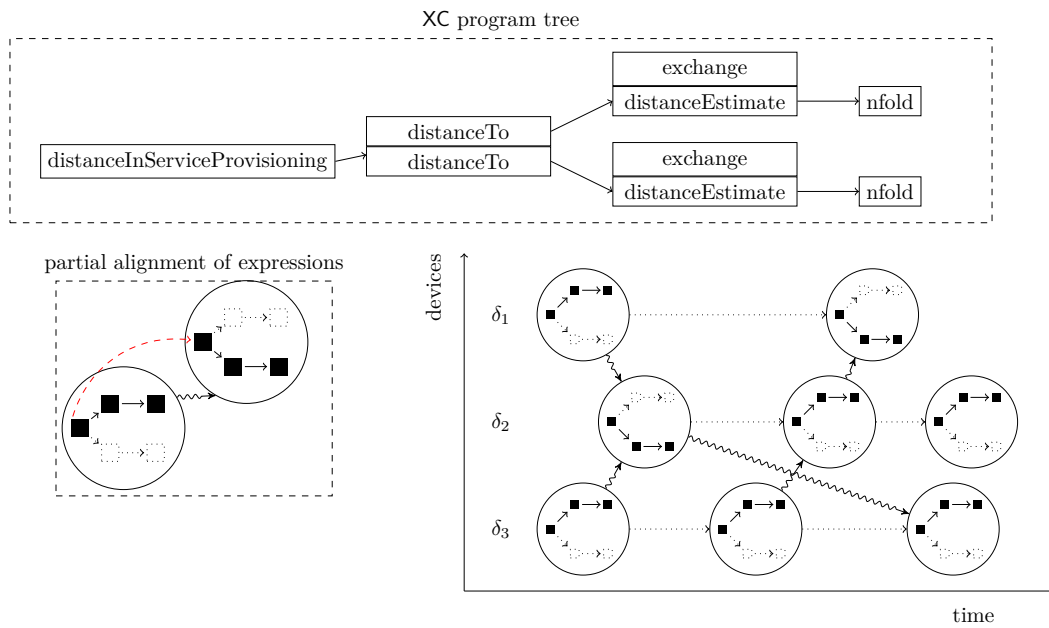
XC program tree

distanceInServiceProvisioning

distanceTo

distanceTo

exchange

distanceEstimate

nfold

exchange

distanceEstimate

nfold

partial alignment of expressions

devices

$\delta_1$

$\delta_2$

$\delta_3$

time